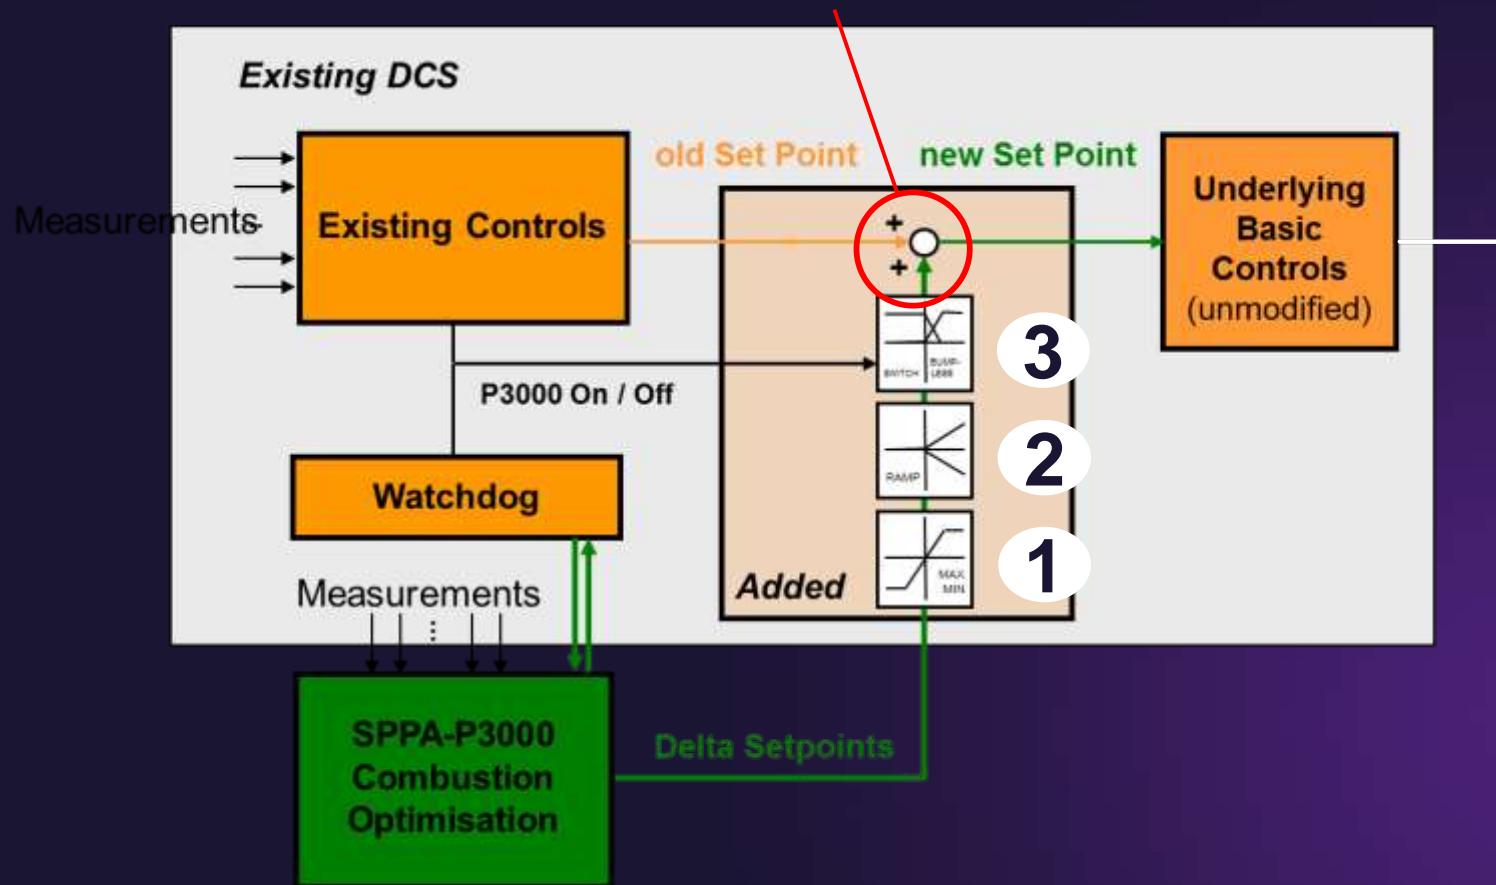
Existing DCS

Measurements

Existing Controls

old Set Point

new Set Point

Underlying Basic Controls (unmodified)

+

+

SWITCH

BUMP-LESS

3

RAMP

2

MAX

MIN

1

P3000 On / Off

Watchdog

Added

Measurements

SPPA-P3000 Combustion Optimisation

Delta Setpoints